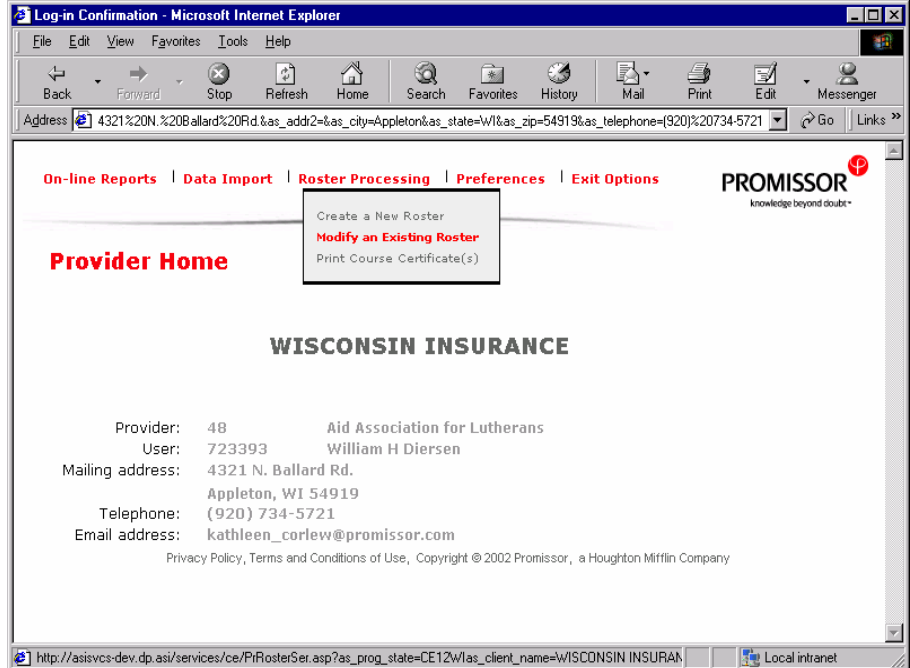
Log-in Confirmation - Microsoft Internet Explorer

File Edit View Favorites Tools Help

Back Forward Stop Refresh Home Search Favorites History Mail Print Edit Messenger

Address 4321%20N.%20Ballard%20Rd.&as_addr2=&as_city=Appleton&as_state=WI&as_zip=54919&as_telephone=(920)%20734-5721 Go Links

On-line Reports | Data Import | Roster Processing | Preferences | Exit Options

PROMISSOR
knowledge beyond doubt

Create a New Roster
Modify an Existing Roster
Print Course Certificate(s)

Provider Home

WISCONSIN INSURANCE

Provider: 48 Aid Association for Lutherans
User: 723393 William H Diersen
Mailing address: 4321 N. Ballard Rd.
Appleton, WI 54919
Telephone: (920) 734-5721
Email address: kathleen_corlew@promissor.com

Privacy Policy, Terms and Conditions of Use, Copyright © 2002 Promissor, a Houghton Mifflin Company

http://asisvcs-dev.dp.asi/services/ce/PrRosterSer.asp?as_prog_state=CE12WIas_client_name=WISCONSIN INSURAN
Local intranet